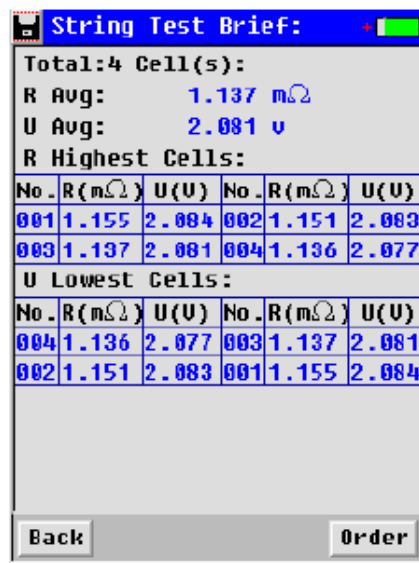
String Test Brief:

Total:4 Cell(s):
R Avg: 1.137 m$\Omega$
U Avg: 2.081 v
R Highest Cells:

| No. | R(m$\Omega$) | U(V) | No. | R(m$\Omega$) | U(V) |
|---|---|---|---|---|---|
| 001 | 1.155 | 2.084 | 002 | 1.151 | 2.083 |
| 003 | 1.137 | 2.081 | 004 | 1.136 | 2.077 |

U Lowest Cells:

| No. | R(m$\Omega$) | U(V) | No. | R(m$\Omega$) | U(V) |
|---|---|---|---|---|---|
| 004 | 1.136 | 2.077 | 003 | 1.137 | 2.081 |
| 002 | 1.151 | 2.083 | 001 | 1.155 | 2.084 |

Back Order